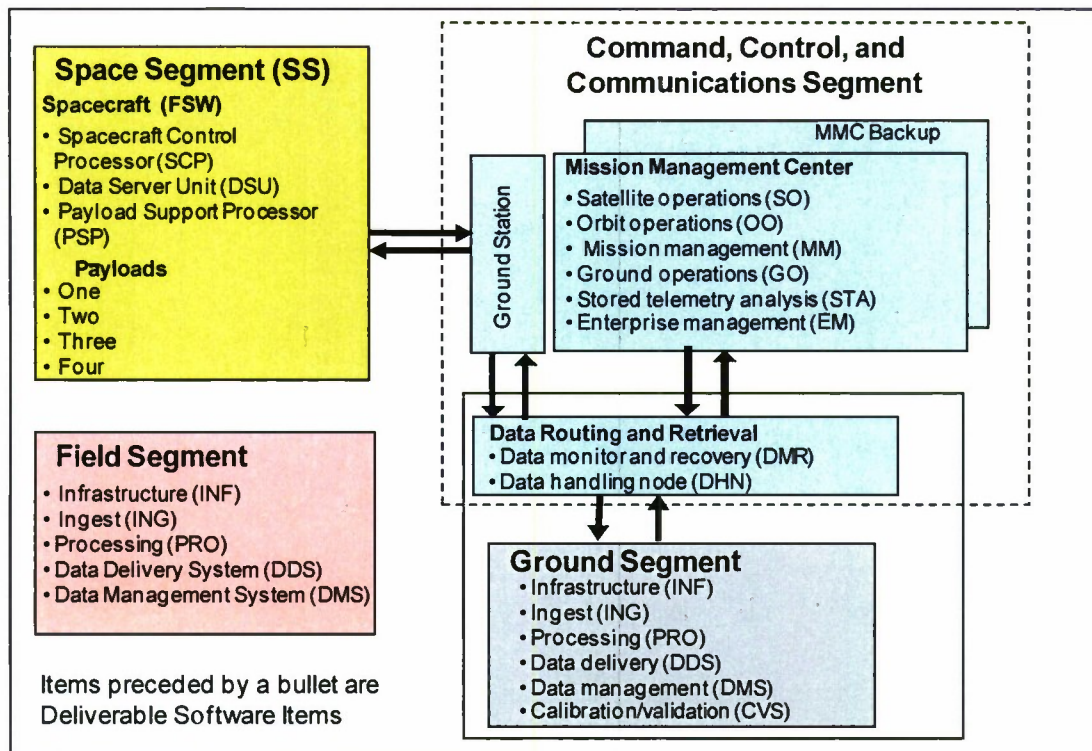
Space Segment (SS)

Spacecraft (FSW)
• Spacecraft Control Processor (SCP)
• Data Server Unit (DSU)
• Payload Support Processor (PSP)

Payloads
• One
• Two
• Three
• Four

Command, Control, and Communications Segment

MMC Backup

Mission Management Center
• Satellite operations (SO)
• Orbit operations (OO)
• Mission management (MM)
• Ground operations (GO)
• Stored telemetry analysis (STA)
• Enterprise management (EM)

Ground Station

Data Routing and Retrieval
• Data monitor and recovery (DMR)
• Data handling node (DHN)

Field Segment
• Infrastructure (INF)
• Ingest (ING)
• Processing (PRO)
• Data Delivery System (DDS)
• Data Management System (DMS)

Ground Segment
• Infrastructure (INF)
• Ingest (ING)
• Processing (PRO)
• Data delivery (DDS)
• Data management (DMS)
• Calibration/validation (CVS)

Items preceded by a bullet are Deliverable Software Items